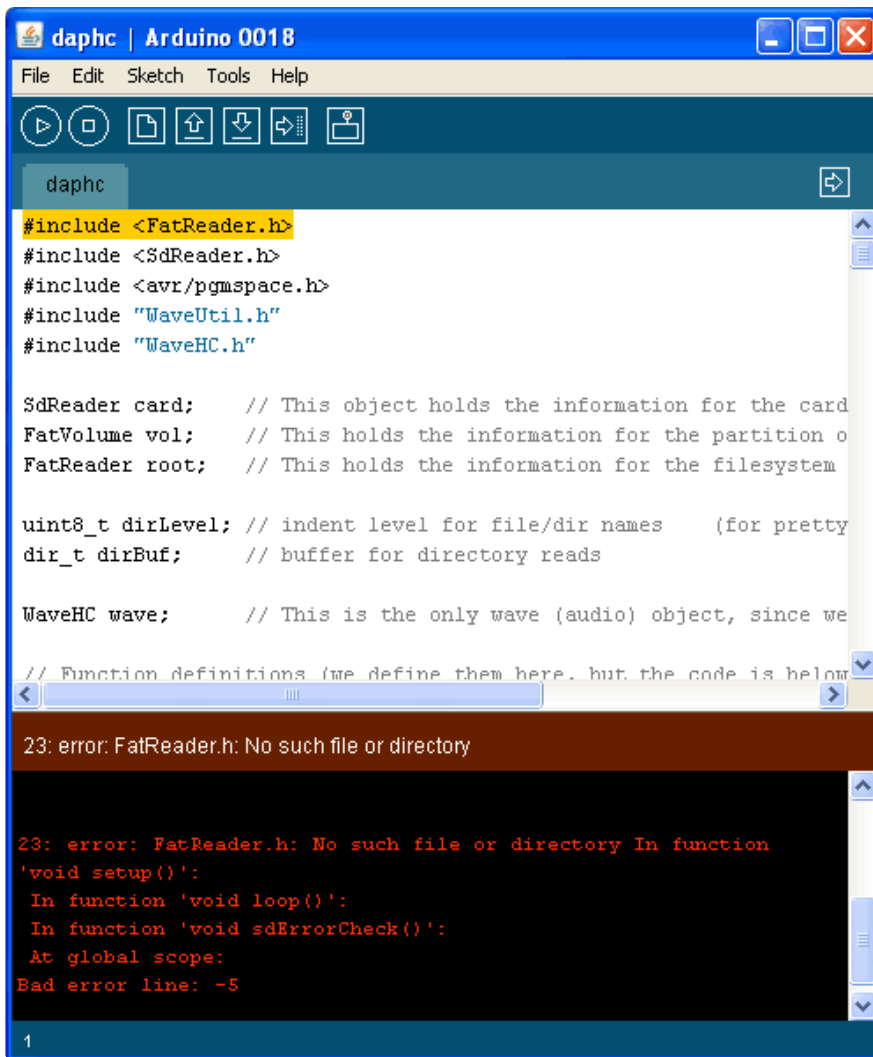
daphc | Arduino 0018

File Edit Sketch Tools Help

daphc

#include <FatReader.h>
#include <SdReader.h>
#include <avr/pgmspace.h>
#include "WaveUtil.h"
#include "WaveHC.h"

SdReader card; // This object holds the information for the card
FatVolume vol; // This holds the information for the partition o
FatReader root; // This holds the information for the filesystem

uint8_t dirLevel; // indent level for file/dir names (for pretty
dir_t dirBuf; // buffer for directory reads

WaveHC wave; // This is the only wave (audio) object, since we

// Function definitions (we define them here, but the code is below

23: error: FatReader.h: No such file or directory

23: error: FatReader.h: No such file or directory In function 'void setup()':
In function 'void loop()':
In function 'void sdErrorCheck()':
At global scope:
Bad error line: -5

1